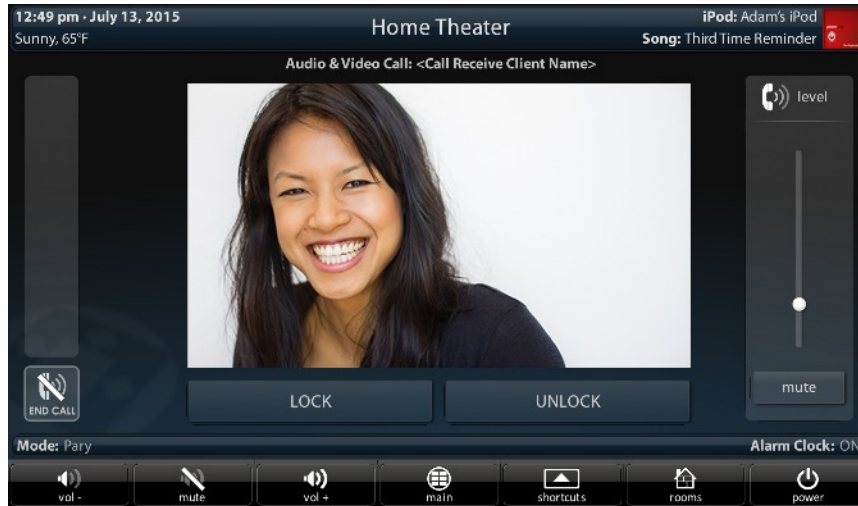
12:49 pm · July 13, 2015
Sunny, 65°F

Home Theater

iPod: Adam's iPod
Song: Third Time Reminder

Audio & Video Call: <Call Receive Client Name>

level

END CALL

LOCK

UNLOCK

mute

Mode: Pary

Alarm Clock: ON

vol -

mute

vol +

main

shortcuts

rooms

power